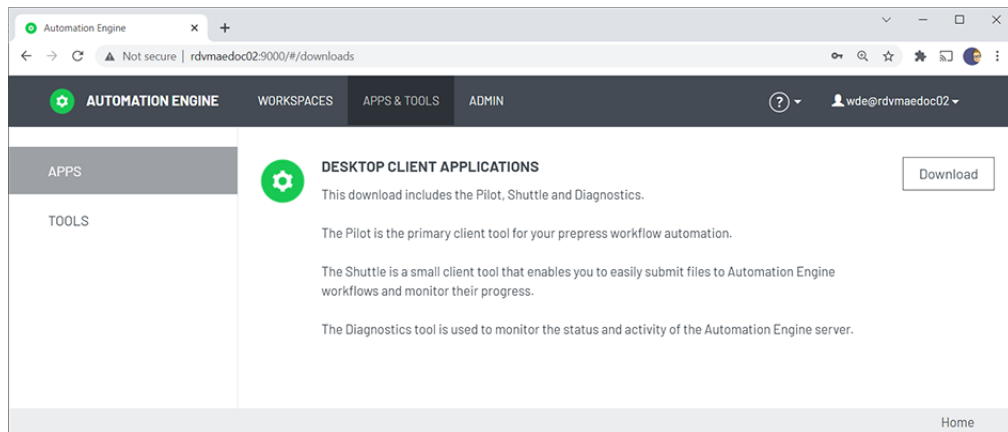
Automation Engine ×

Not secure | rdvmaedoc02:9000/#/downloads

AUTOMATION ENGINE WORKSPACES APPS & TOOLS ADMIN

wde@rdvmaedoc02

APPS

TOOLS

DESKTOP CLIENT APPLICATIONS

This download includes the Pilot, Shuttle and Diagnostics.

Download

The Pilot is the primary client tool for your prepress workflow automation.

The Shuttle is a small client tool that enables you to easily submit files to Automation Engine workflows and monitor their progress.

The Diagnostics tool is used to monitor the status and activity of the Automation Engine server.

Home